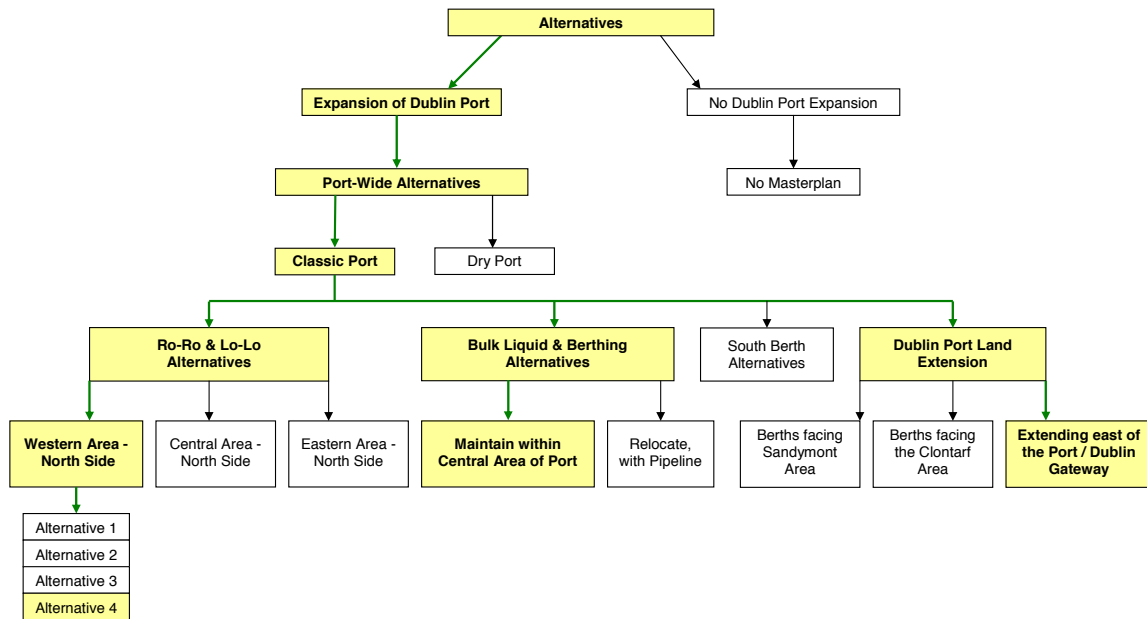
Alternatives

Expansion of Dublin Port

No Dublin Port Expansion

Port-Wide Alternatives

No Masterplan

Classic Port

Dry Port

Ro-Ro & Lo-Lo Alternatives

Bulk Liquid & Berthing Alternatives

South Berth Alternatives

Dublin Port Land Extension

Western Area - North Side

Central Area - North Side

Eastern Area - North Side

Maintain within Central Area of Port

Relocate, with Pipeline

Berths facing Sandymont Area

Berths facing the Clontarf Area

Extending east of the Port / Dublin Gateway

Alternative 1
Alternative 2
Alternative 3
Alternative 4